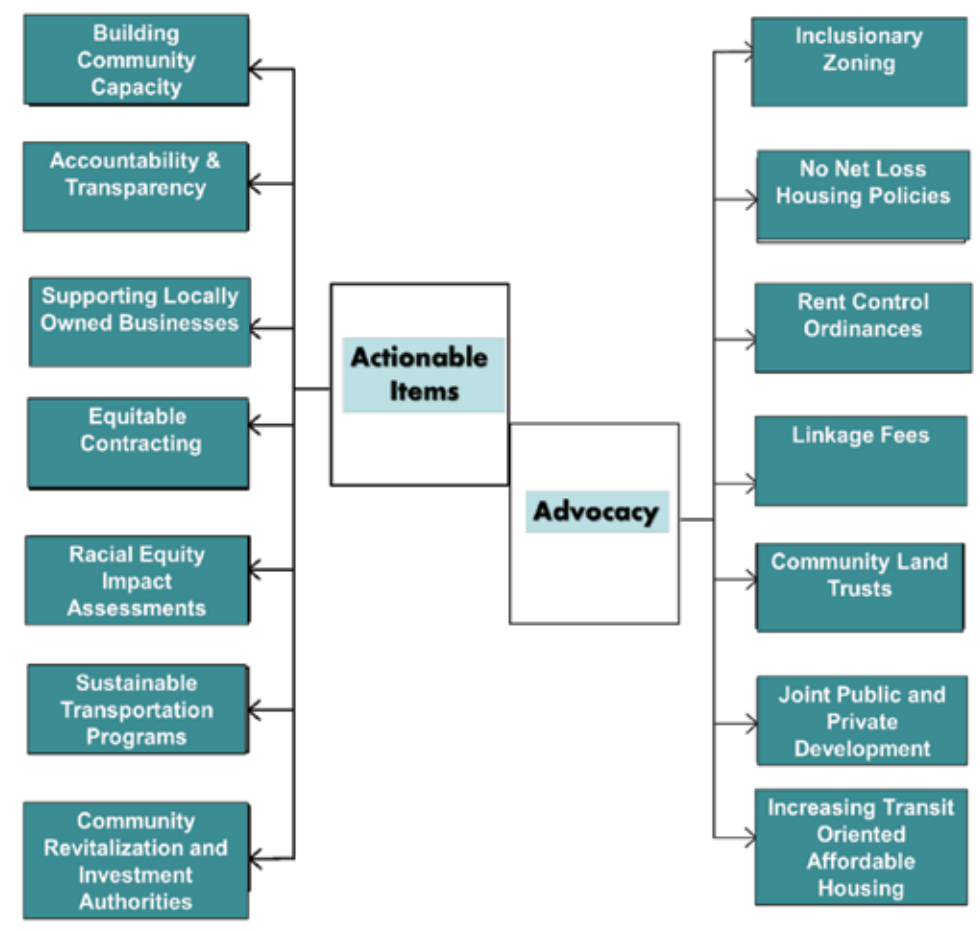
Building Community Capacity

Accountability & Transparency

Supporting Locally Owned Businesses

Equitable Contracting

Racial Equity Impact Assessments

Sustainable Transportation Programs

Community Revitalization and Investment Authorities

Actionable Items

Advocacy

Inclusionary Zoning

No Net Loss Housing Policies

Rent Control Ordinances

Linkage Fees

Community Land Trusts

Joint Public and Private Development

Increasing Transit Oriented Affordable Housing